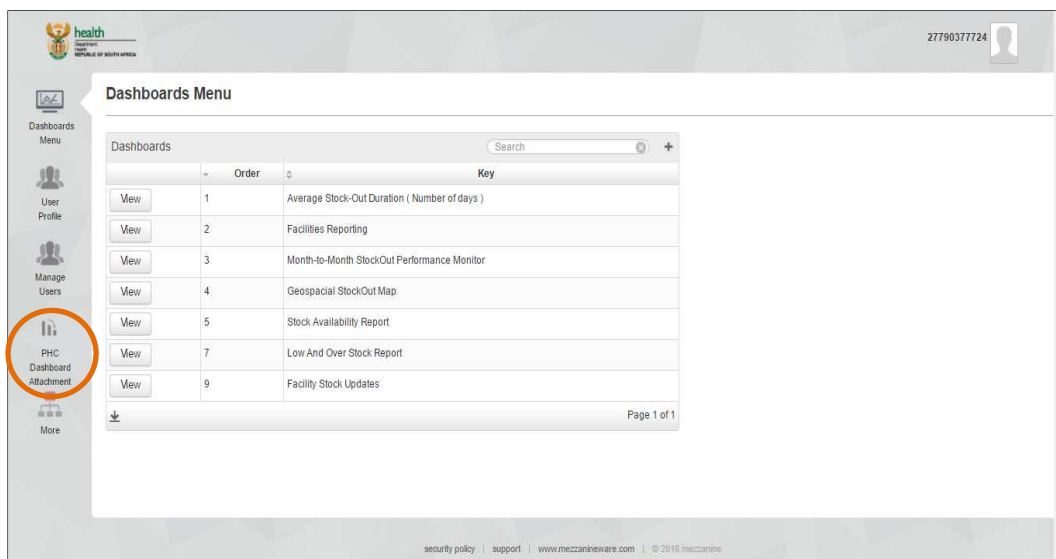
health
Department: Health
REPUBLIC OF SOUTH AFRICA

27790377724

Dashboards Menu
User Profile
Manage Users
PHC Dashboard Attachment
More

Dashboards Menu

Dashboards
Search

| | Order | Key |
|---|---|---|
| View | 1 | Average Stock-Out Duration ( Number of days ) |
| View | 2 | Facilities Reporting |
| View | 3 | Month-to-Month StockOut Performance Monitor |
| View | 4 | Geospacial StockOut Map |
| View | 5 | Stock Availability Report |
| View | 7 | Low And Over Stock Report |
| View | 9 | Facility Stock Updates |

Page 1 of 1

security policy | support | www.mezzanineware.com | © 2016 mezzanine